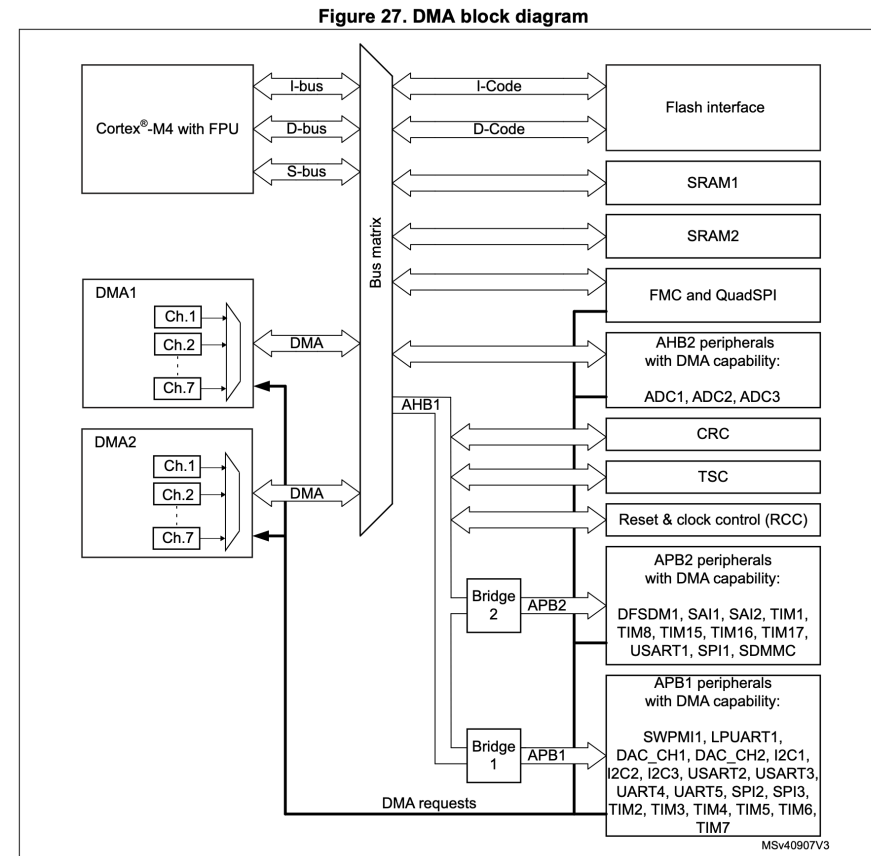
Figure 27. DMA block diagram

Cortex®-M4 with FPU

I-bus

D-bus

S-bus

Bus matrix

I-Code

D-Code

Flash interface

SRAM1

SRAM2

FMC and QuadSPI

DMA1

Ch.1

Ch.2

Ch.7

DMA

DMA2

Ch.1

Ch.2

Ch.7

DMA

AHB2 peripherals with DMA capability:

ADC1, ADC2, ADC3

AHB1

CRC

TSC

Reset & clock control (RCC)

APB2 peripherals with DMA capability:

Bridge 2

APB2

DFSDM1, SAI1, SAI2, TIM1, TIM8, TIM15, TIM16, TIM17, USART1, SPI1, SDMMC

APB1 peripherals with DMA capability:

Bridge 1

APB1

SWPMI1, LPUART1, DAC_CH1, DAC_CH2, I2C1, I2C2, I2C3, USART2, USART3, UART4, UART5, SPI2, SPI3, TIM2, TIM3, TIM4, TIM5, TIM6, TIM7

DMA requests

MSv40907V3